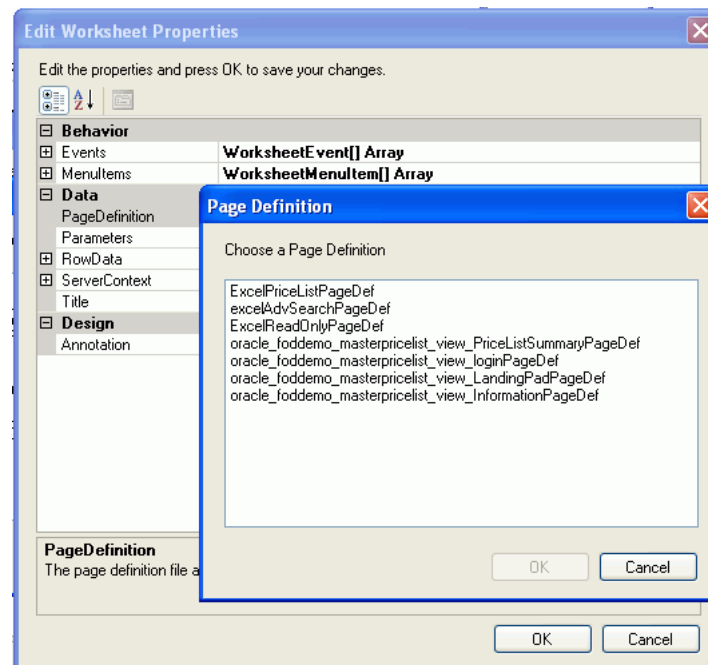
Edit Worksheet Properties

Edit the properties and press OK to save your changes.

| | |
|---|---|
| ⊟ Behavior | |
| ⊞ Events | WorksheetEvent[] Array |
| ⊞ MenuItems | WorksheetMenuItem[] Array |
| ⊟ Data | |
| PageDefinition | |
| Parameters | |
| ⊞ RowData | |
| ⊞ ServerContext | |
| Title | |
| ⊟ Design | |
| Annotation | |

PageDefinition
The page definition file a

OK Cancel

Page Definition

Choose a Page Definition

ExcelPriceListPageDef
excelAdvSearchPageDef
ExcelReadOnlyPageDef
oracle_foddemo_masterpricelist_view_PriceListSummaryPageDef
oracle_foddemo_masterpricelist_view_loginPageDef
oracle_foddemo_masterpricelist_view_LandingPadPageDef
oracle_foddemo_masterpricelist_view_InformationPageDef

OK Cancel